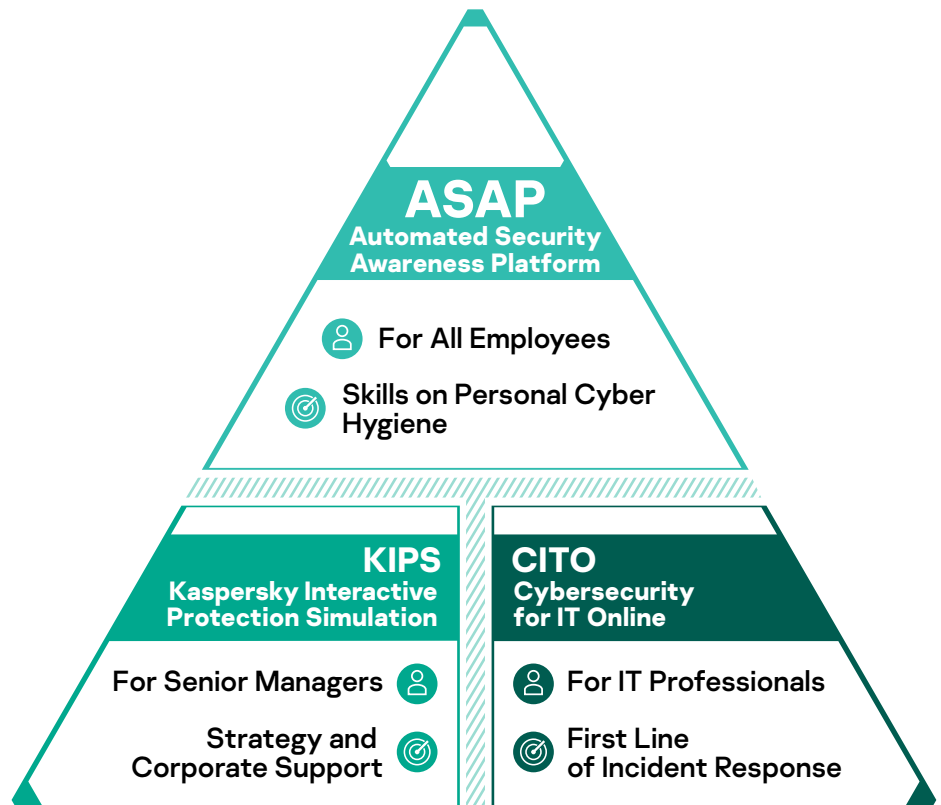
ASAP
Automated Security Awareness Platform

For All Employees

Skills on Personal Cyber Hygiene

KIPS
Kaspersky Interactive Protection Simulation

For Senior Managers

Strategy and Corporate Support

CITO
Cybersecurity for IT Online

For IT Professionals

First Line of Incident Response